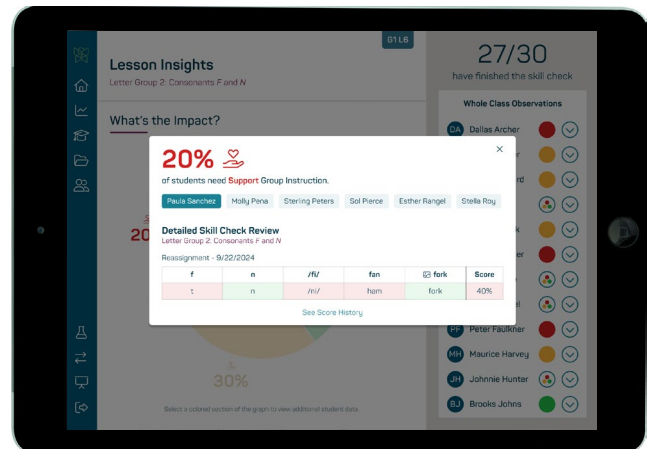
Lesson Insights
Letter Group 2: Consonants F and N

01 L6

27/30
have finished the skill check

What's the Impact?

Whole Class Observations

DA Dallas Archer

20

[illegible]r

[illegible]rd

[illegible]k

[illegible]er

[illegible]el

PF Peter Faulkner

MH Maurice Harvey

JH Johnnie Hunter

BJ Brooks Johns

30%

Select a colored section of the graph to view additional student data.

20%

of students need Support Group Instruction.

Paula Sanchez | Molly Pena | Sterling Peters | Sol Pierce | Esther Rangel | Stella Roy

Detailed Skill Check Review
Letter Group 2: Consonants F and N

Reassignment - 9/22/2024

| f | n | /f/ | fan | fork | Score |
|---|---|---|---|---|---|
| t | n | /n/ | ham | fork | 40% |

See Score History